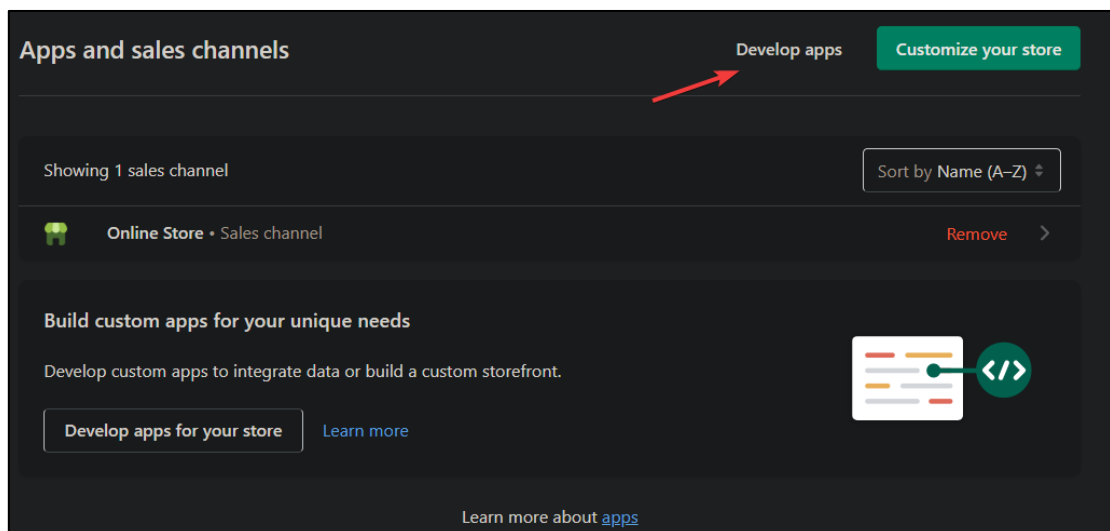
Apps and sales channels

Develop apps

Customize your store

Showing 1 sales channel

Sort by Name (A–Z)

Online Store • Sales channel

Remove

Build custom apps for your unique needs

Develop custom apps to integrate data or build a custom storefront.

Develop apps for your store

Learn more

</>

Learn more about apps